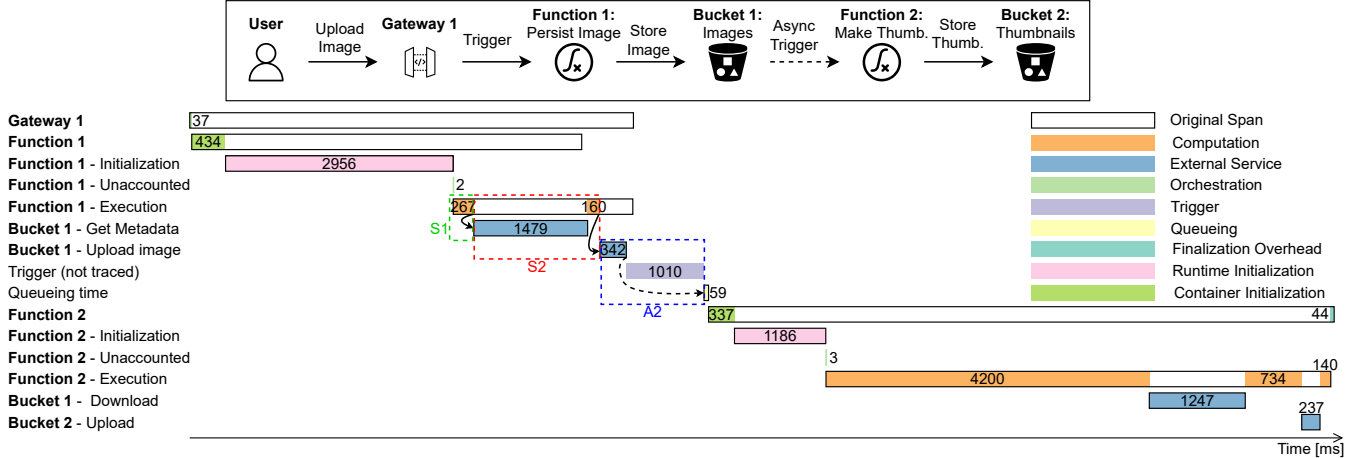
User
Upload Image
Gateway 1
Trigger
Function 1: Persist Image
Store Image
Bucket 1: Images
Async Trigger
Function 2: Make Thumb.
Store Thumb.
Bucket 2: Thumbnails

Gateway 1
Function 1
Function 1 - Initialization
Function 1 - Unaccounted
Function 1 - Execution
Bucket 1 - Get Metadata
Bucket 1 - Upload image
Trigger (not traced)
Queueing time
Function 2
Function 2 - Initialization
Function 2 - Unaccounted
Function 2 - Execution
Bucket 1 - Download
Bucket 2 - Upload

37
434
2956
2
267
160
S1
1479
S2
342
1010
59
A2
337
44
1186
3
140
4200
734
1247
237

Time [ms]

Original Span
Computation
External Service
Orchestration
Trigger
Queueing
Finalization Overhead
Runtime Initialization
Container Initialization